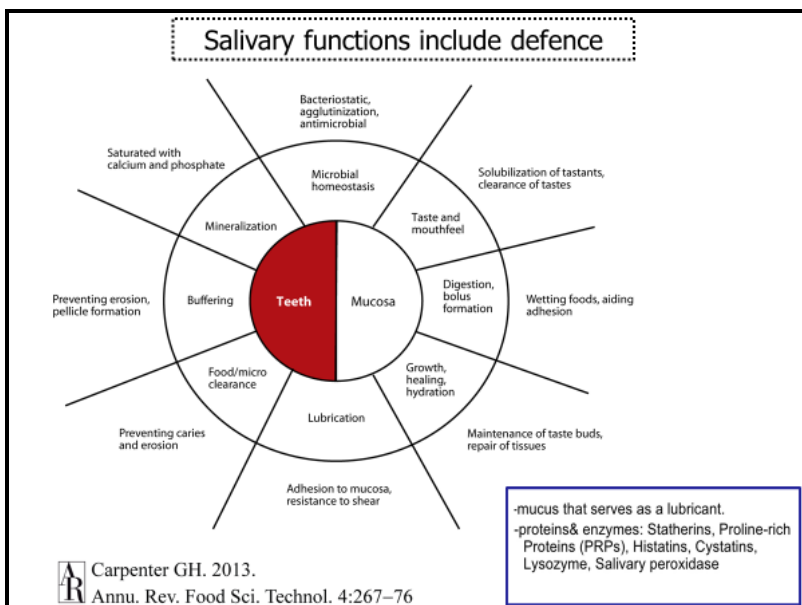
Salivary functions include defence

Bacteriostatic, agglutinization, antimicrobial

Saturated with calcium and phosphate

Microbial homeostasis

Solubilization of tastants, clearance of tastes

Mineralization

Taste and mouthfeel

Preventing erosion, pellicle formation

Buffering

Teeth

Mucosa

Digestion, bolus formation

Wetting foods, aiding adhesion

Food/micro clearance

Growth, healing, hydration

Lubrication

Preventing caries and erosion

Maintenance of taste buds, repair of tissues

Adhesion to mucosa, resistance to shear

AR Carpenter GH. 2013.
Annu. Rev. Food Sci. Technol. 4:267–76

-mucus that serves as a lubricant.
-proteins& enzymes: Statherins, Proline-rich Proteins (PRPs), Histatins, Cystatins, Lysozyme, Salivary peroxidase